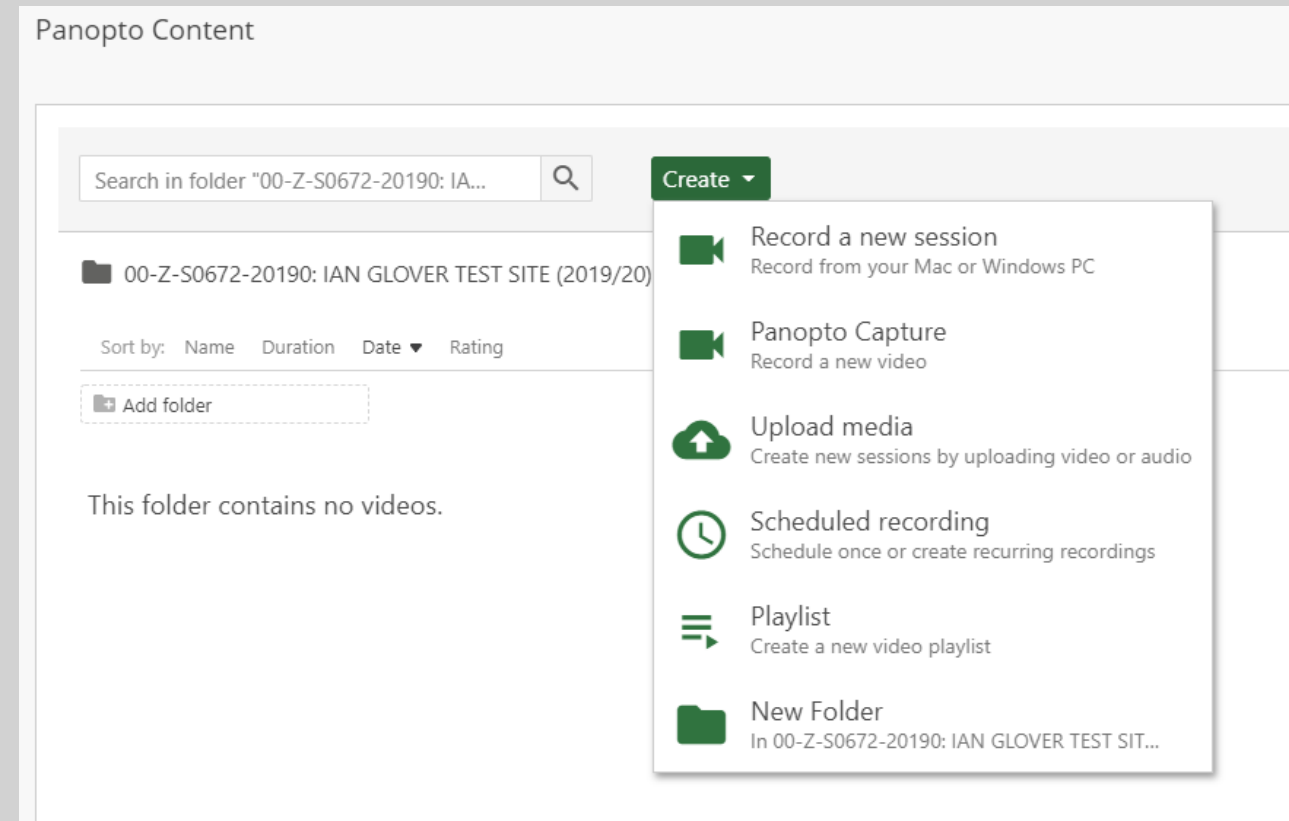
Panopto Content

Search in folder "00-Z-S0672-20190: IA...

Create

00-Z-S0672-20190: IAN GLOVER TEST SITE (2019/20)

Sort by: Name Duration Date Rating

Add folder

This folder contains no videos.

Record a new session
Record from your Mac or Windows PC

Panopto Capture
Record a new video

Upload media
Create new sessions by uploading video or audio

Scheduled recording
Schedule once or create recurring recordings

Playlist
Create a new video playlist

New Folder
In 00-Z-S0672-20190: IAN GLOVER TEST SIT...